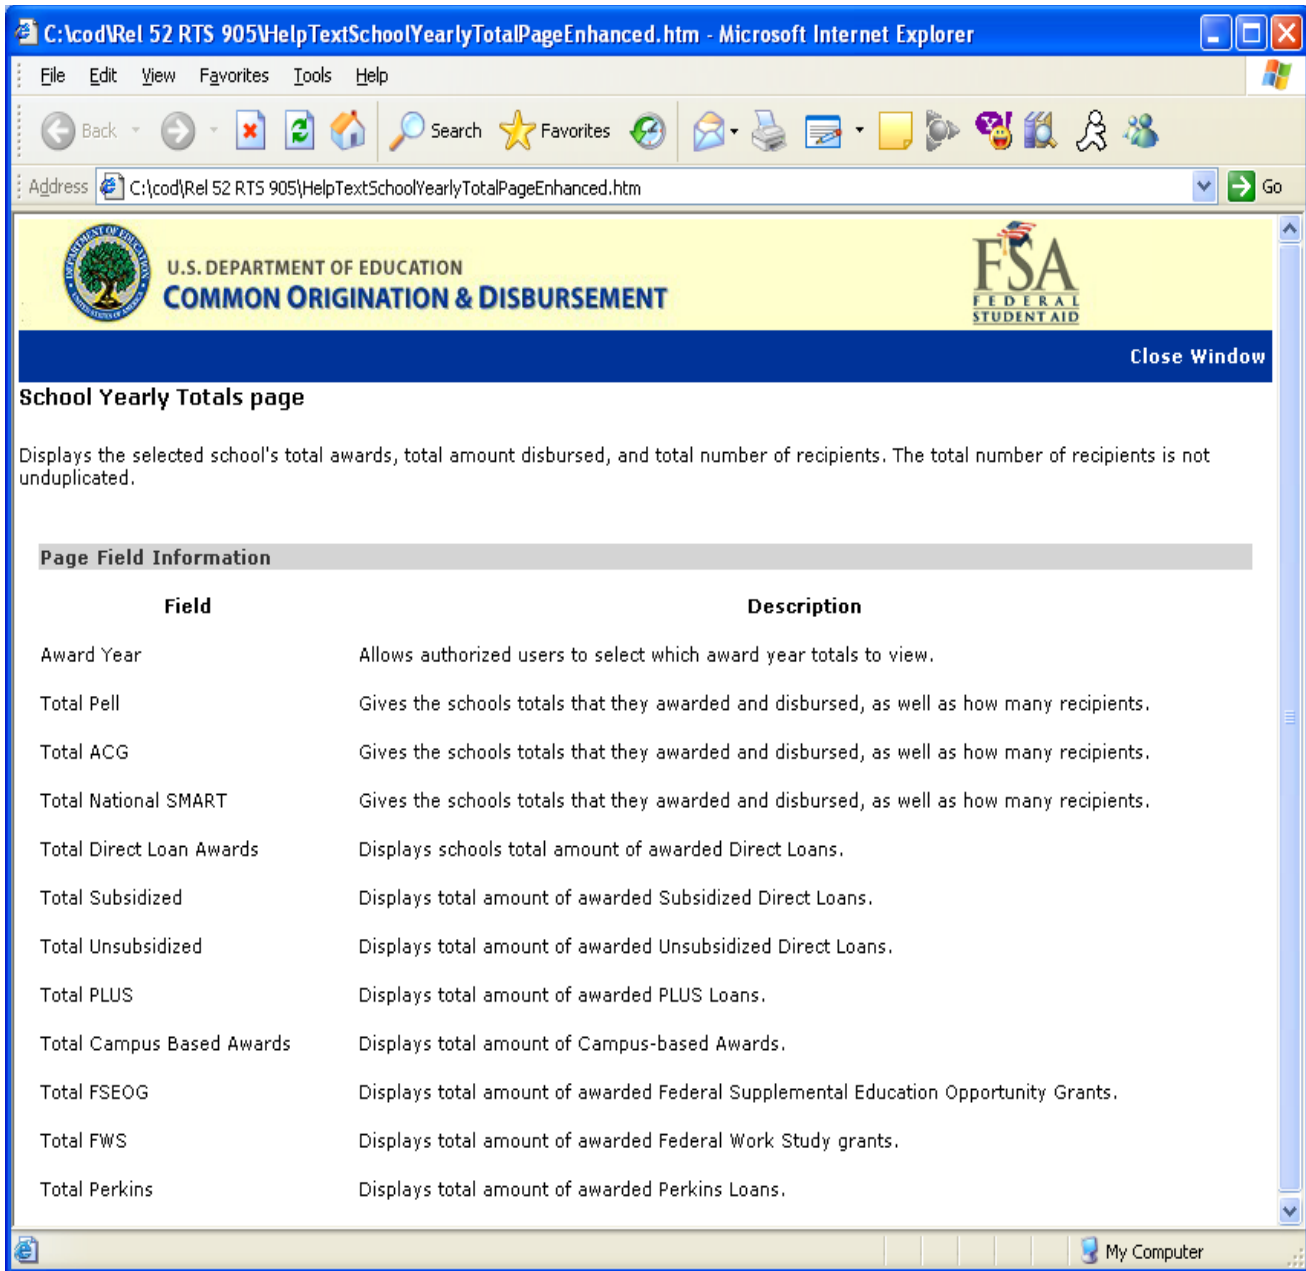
C:\cod\Rel 52 RTS 905\HelpTextSchoolYearlyTotalPageEnhanced.htm - Microsoft Internet Explorer

File Edit View Favorites Tools Help

Back Search Favorites

Address C:\cod\Rel 52 RTS 905\HelpTextSchoolYearlyTotalPageEnhanced.htm Go

U.S. DEPARTMENT OF EDUCATION
COMMON ORIGINATION & DISBURSEMENT

FSA FEDERAL STUDENT AID

Close Window

School Yearly Totals page

Displays the selected school's total awards, total amount disbursed, and total number of recipients. The total number of recipients is not unduplicated.

Page Field Information

| Field | Description |
|---|---|
| Award Year | Allows authorized users to select which award year totals to view. |
| Total Pell | Gives the schools totals that they awarded and disbursed, as well as how many recipients. |
| Total ACG | Gives the schools totals that they awarded and disbursed, as well as how many recipients. |
| Total National SMART | Gives the schools totals that they awarded and disbursed, as well as how many recipients. |
| Total Direct Loan Awards | Displays schools total amount of awarded Direct Loans. |
| Total Subsidized | Displays total amount of awarded Subsidized Direct Loans. |
| Total Unsubsidized | Displays total amount of awarded Unsubsidized Direct Loans. |
| Total PLUS | Displays total amount of awarded PLUS Loans. |
| Total Campus Based Awards | Displays total amount of Campus-based Awards. |
| Total FSEOG | Displays total amount of awarded Federal Supplemental Education Opportunity Grants. |
| Total FWS | Displays total amount of awarded Federal Work Study grants. |
| Total Perkins | Displays total amount of awarded Perkins Loans. |

My Computer